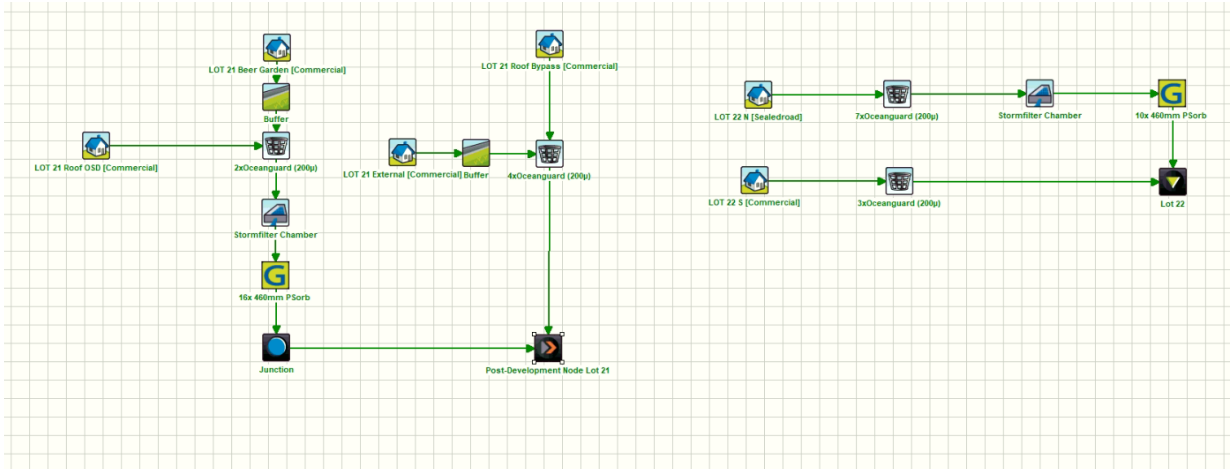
LOT 21 Beer Garden [Commercial]

Buffer

LOT 21 Roof OSD [Commercial]

2xOceanguard (200µ)

Stormfilter Chamber

G

16x 460mm PSorb

Junction

LOT 21 Roof Bypass [Commercial]

LOT 21 External [Commercial]

Buffer

4xOceanguard (200µ)

Post-Development Node Lot 21

LOT 22 N [Sealedroad]

7xOceanguard (200µ)

Stormfilter Chamber

G

10x 460mm PSorb

LOT 22 S [Commercial]

3xOceanguard (200µ)

Lot 22